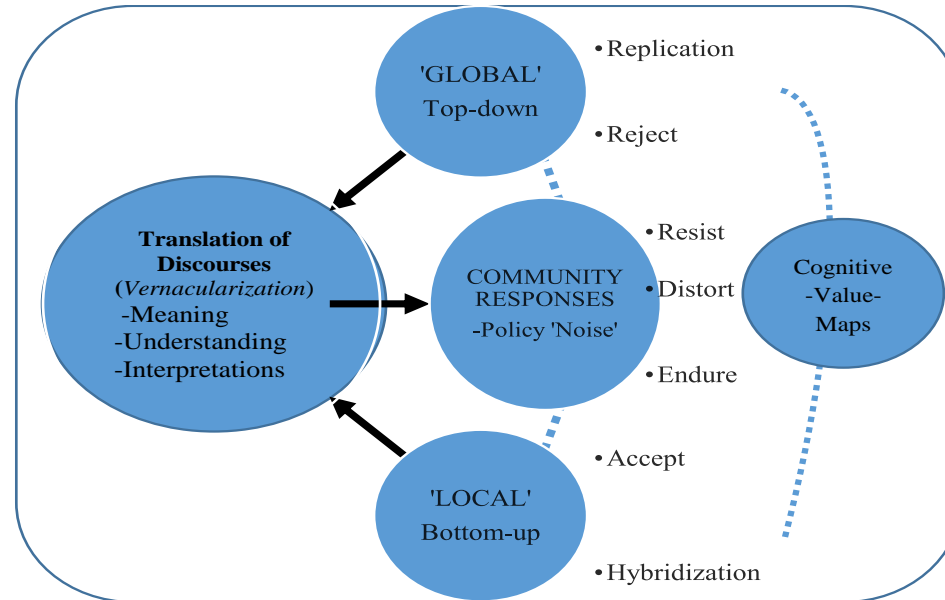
'GLOBAL'
Top-down

• Replication

• Reject

Translation of Discourses
(*Vernacularization*)
-Meaning
-Understanding
-Interpretations

COMMUNITY RESPONSES
-Policy 'Noise'

• Resist

• Distort

• Endure

Cognitive
-Value-
Maps

• Accept

'LOCAL'
Bottom-up

• Hybridization